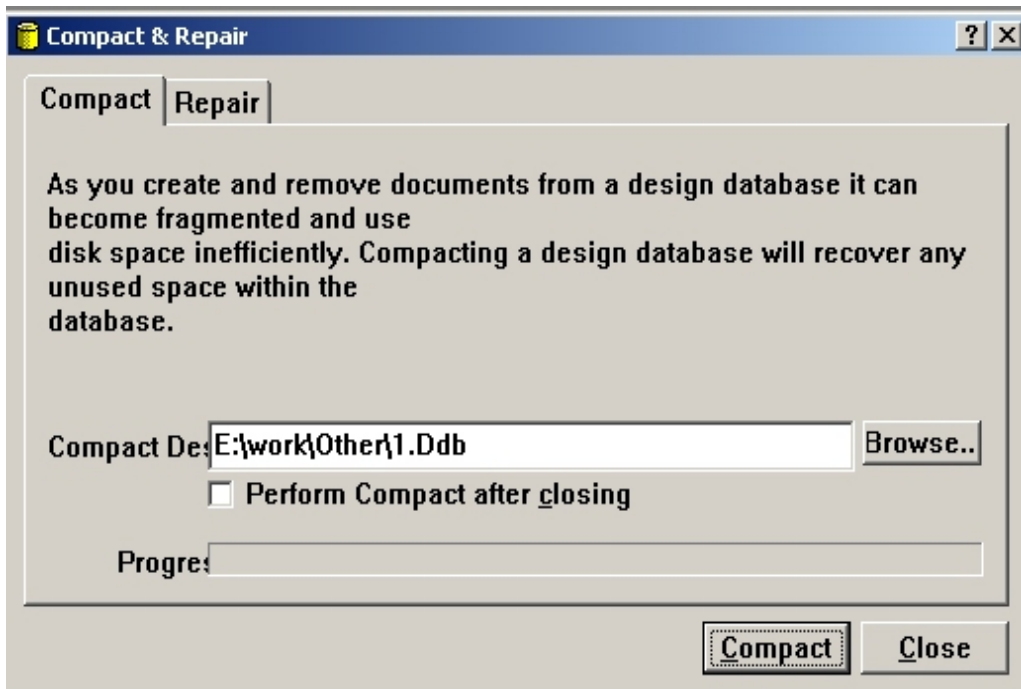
Compact & Repair

? X

Compact | Repair

As you create and remove documents from a design database it can become fragmented and use
disk space inefficiently. Compacting a design database will recover any unused space within the
database.

Compact Des E:\work\Other\1.Ddb Browse..

Perform Compact after closing

Progres

Compact Close